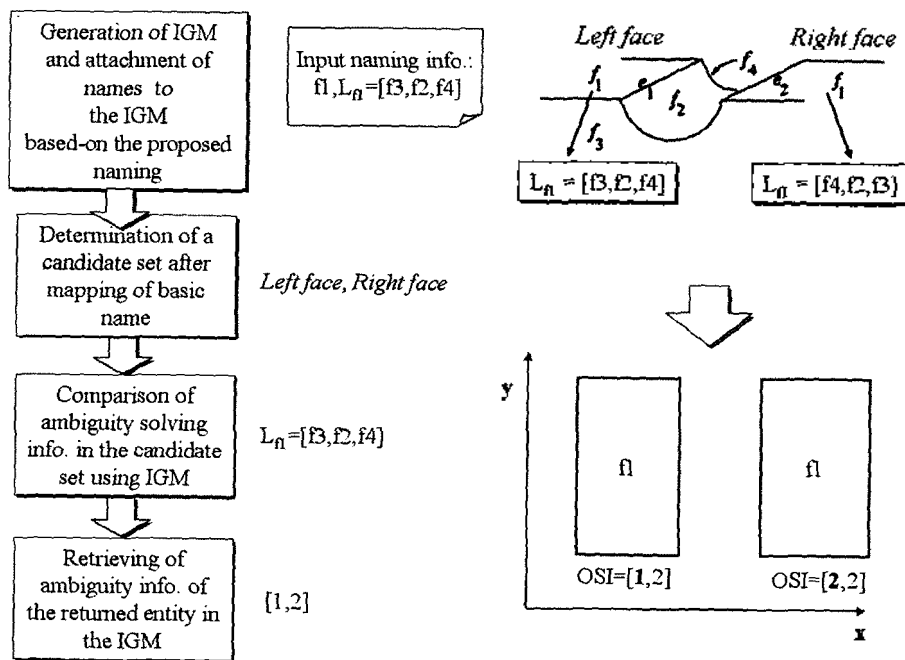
Generation of IGM and attachment of names to the IGM based-on the proposed naming

Input naming info.: f1, $L_{f1}$=[f3,f2,f4]

Left face

Right face

$f_1$

$e_1$

$f_2$

$f_4$

$e_2$

$f_1$

$f_3$

$L_{f1}$ = [f3,f2,f4]

$L_{f1}$ = [f4,f2,f3]

Determination of a candidate set after mapping of basic name

Left face, Right face

Comparison of ambiguity solving info. in the candidate set using IGM

$L_{f1}$=[f3,f2,f4]

y

f1

f1

Retrieving of ambiguity info. of the returned entity in the IGM

[1,2]

OSI=[**1**,2]

OSI=[**2**,2]

x